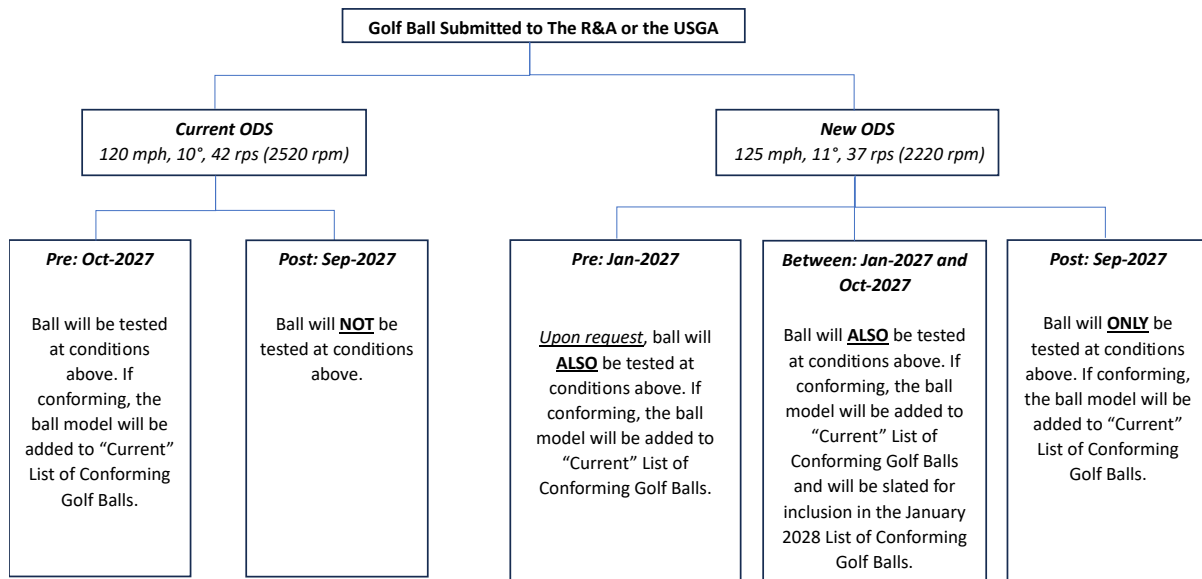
Golf Ball Submitted to The R&A or the USGA

Current ODS
120 mph, 10°, 42 rps (2520 rpm)

Pre: Oct-2027

Ball will be tested at conditions above. If conforming, the ball model will be added to "Current" List of Conforming Golf Balls.

Post: Sep-2027

Ball will NOT be tested at conditions above.

New ODS
125 mph, 11°, 37 rps (2220 rpm)

Pre: Jan-2027

Upon request, ball will ALSO be tested at conditions above. If conforming, the ball model will be added to "Current" List of Conforming Golf Balls.

Between: Jan-2027 and Oct-2027

Ball will ALSO be tested at conditions above. If conforming, the ball model will be added to "Current" List of Conforming Golf Balls and will be slated for inclusion in the January 2028 List of Conforming Golf Balls.

Post: Sep-2027

Ball will ONLY be tested at conditions above. If conforming, the ball model will be added to "Current" List of Conforming Golf Balls.